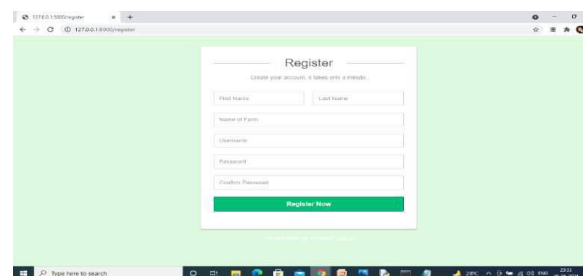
127.0.0.1:5000/register
127.0.0.1:5000/register

Register

Create your account. It takes only a minute.

First Name
Last Name
Name of Farm
Username
Password
Confirm Password

Register Now

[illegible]

Type here to search
23:13
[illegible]